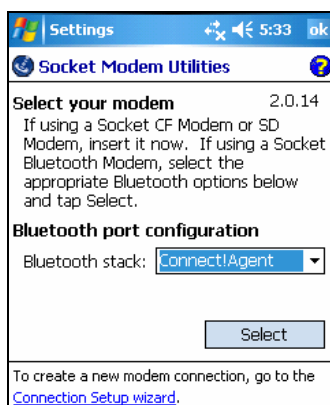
Settings 5:33 ok

Socket Modem Utilities

Select your modem 2.0.14

If using a Socket CF Modem or SD Modem, insert it now. If using a Socket Bluetooth Modem, select the appropriate Bluetooth options below and tap Select.

Bluetooth port configuration

Bluetooth stack: Connect!Agent

Select

To create a new modem connection, go to the Connection Setup wizard.